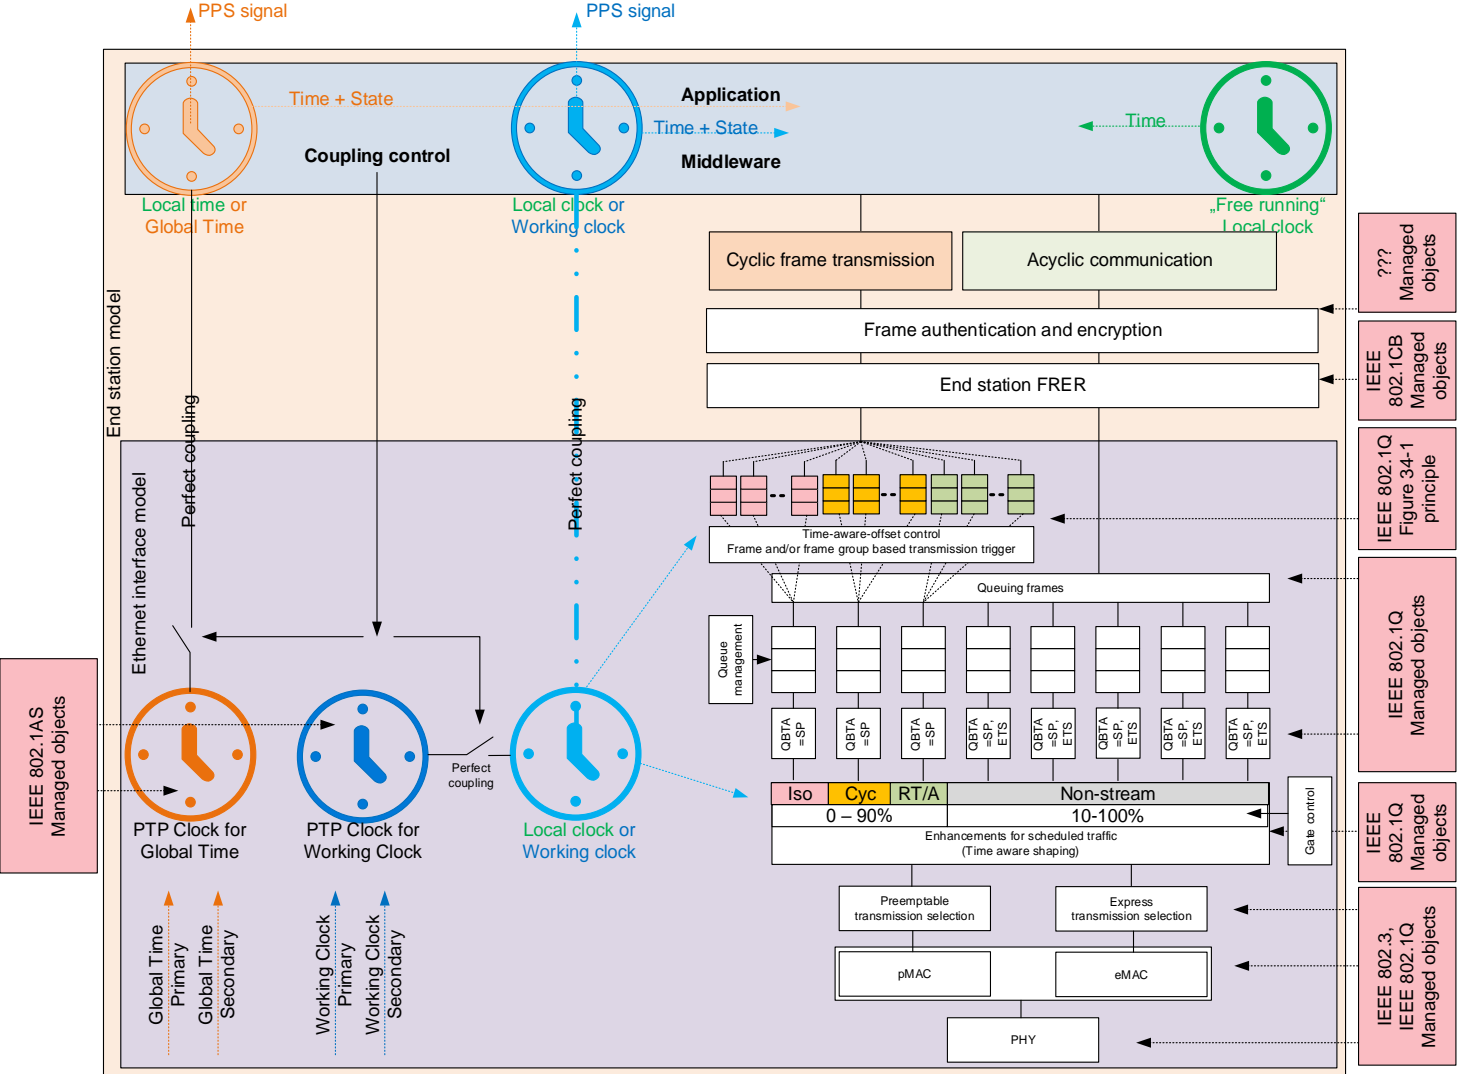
PPS signal

PPS signal

Time + State

Application

Time + State

Time

Coupling control

Middleware

Local time or Global Time

Local clock or Working clock

„Free running“ Local clock

Cyclic frame transmission

Acyclic communication

??? Managed objects

Frame authentication and encryption

IEEE 802.1CB Managed objects

End station FRER

End station model

Perfect coupling

Perfect coupling

Ethernet interface model

IEEE 802.1Q Figure 34-1 principle

Time-aware-offset control
Frame and/or frame group based transmission trigger

Queuing frames

IEEE 802.1Q Managed objects

Queue management

QBTA =SP

QBTA =SP

QBTA =SP

QBTA =SP, ETS

QBTA =SP, ETS

QBTA =SP, ETS

QBTA =SP, ETS

QBTA =SP, ETS

IEEE 802.1AS Managed objects

Perfect coupling

PTP Clock for Global Time

PTP Clock for Working Clock

Local clock or Working clock

| Iso | Cyc | RT/A | Non-stream |
|---|---|---|---|
| 0 – 90% | | | 10-100% |

Enhancements for scheduled traffic (Time aware shaping)

Gate control

IEEE 802.1Q Managed objects

Preemptable transmission selection

Express transmission selection

pMAC

eMAC

PHY

IEEE 802.3, IEEE 802.1Q Managed objects

Global Time Primary

Global Time Secondary

Working Clock Primary

Working Clock Secondary